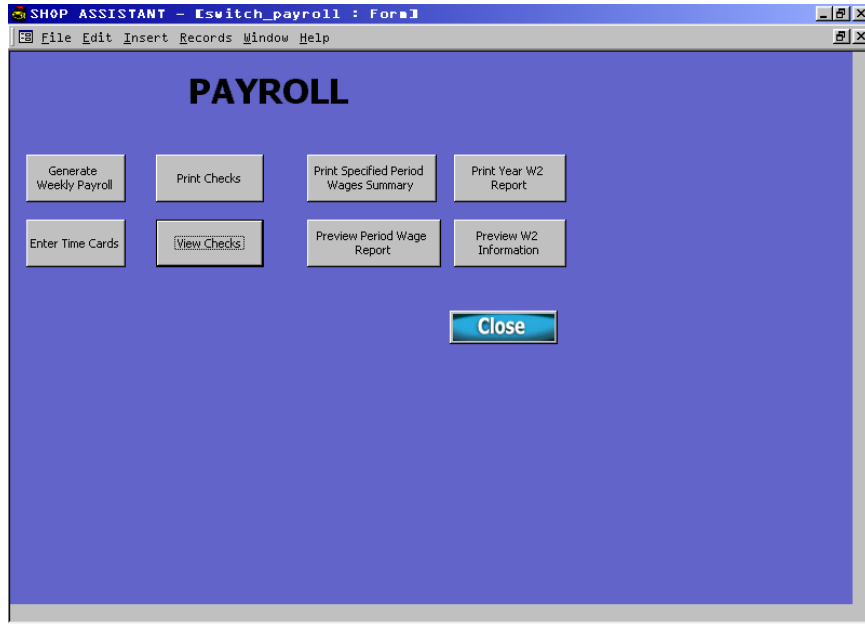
SHOP ASSISTANT - [switch_payroll : Form]

File Edit Insert Records Window Help

PAYROLL

Generate Weekly Payroll

Print Checks

Print Specified Period Wages Summary

Print Year W2 Report

Enter Time Cards

View Checks

Preview Period Wage Report

Preview W2 Information

Close